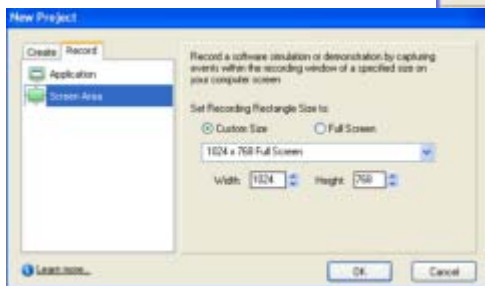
New Project

Create Record

Application

Screen Area

Record a software simulation or demonstration by capturing events within the recording window of a specified size on your computer screen

Set Recording Rectangle Size to:

Custom Size

Full Screen

1024 x 768 Full Screen

Width: 1024

Height: 768

Learn more...

OK

Cancel